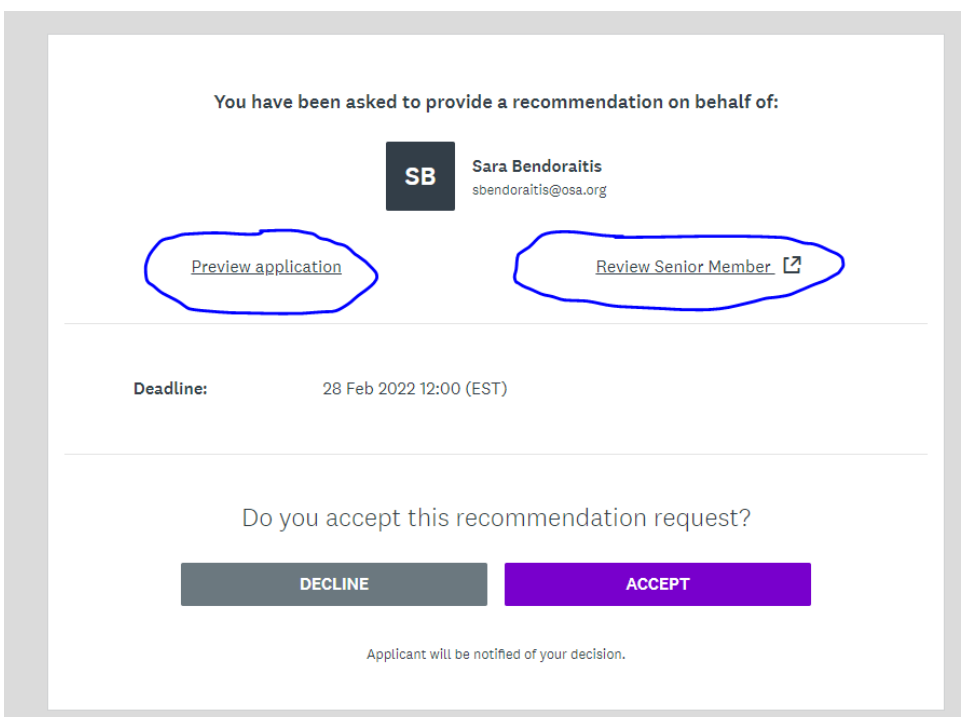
You have been asked to provide a recommendation on behalf of:

SB

Sara Bendoraitis
sbendoraitis@osa.org

Preview application

Review Senior Member

Deadline: 28 Feb 2022 12:00 (EST)

Do you accept this recommendation request?

DECLINE

ACCEPT

Applicant will be notified of your decision.